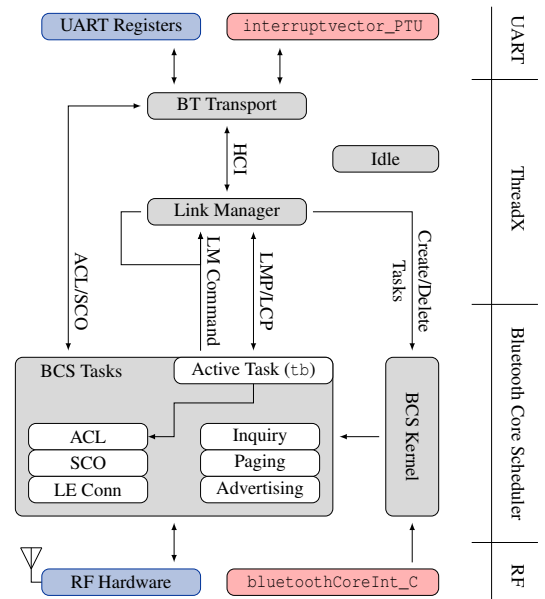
UART Registers
interruptvector_PTU
BT Transport
HCI
Idle
Link Manager
ACL/SCO
LM Command
LMP/LCP
Create/Delete Tasks
BCS Tasks
Active Task (tb)
ACL
SCO
LE Conn
Inquiry
Paging
Advertising
BCS Kernel
RF Hardware
bluetoothCoreInt_C
UART
ThreadX
Bluetooth Core Scheduler
RF